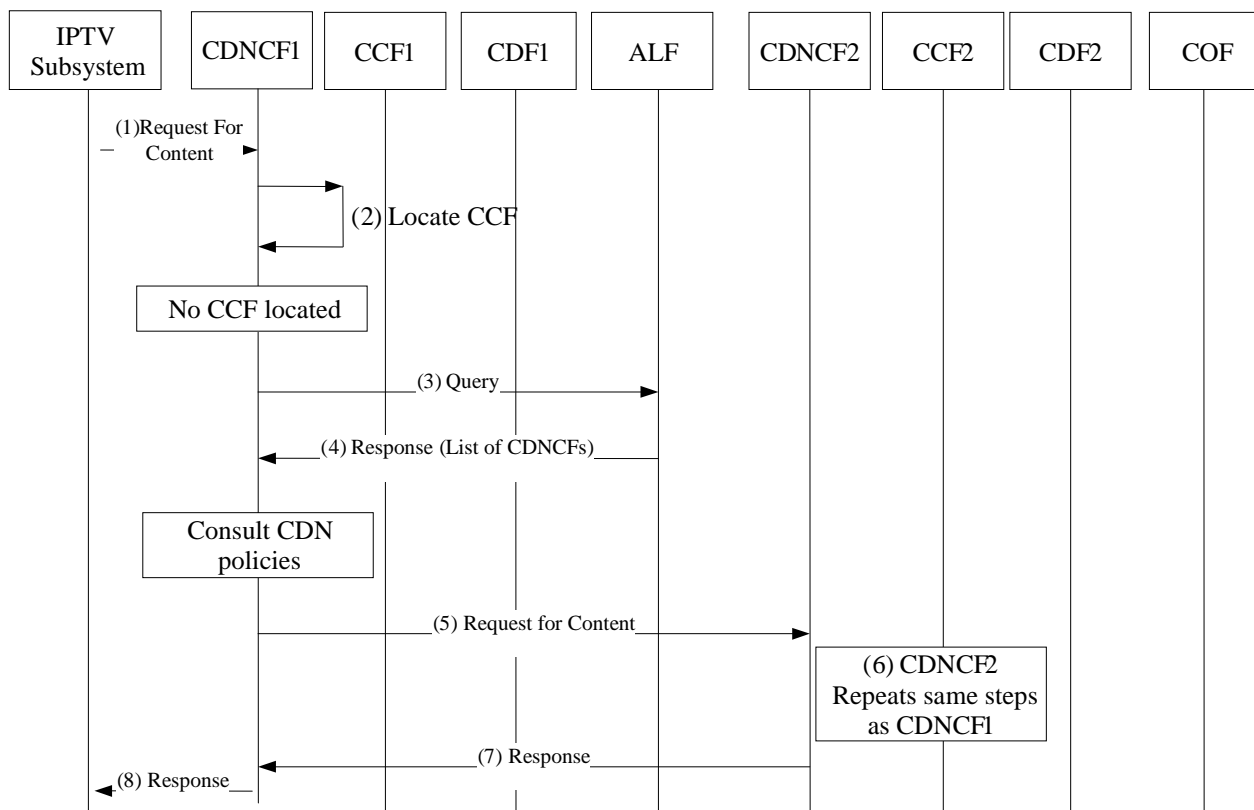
IPTV Subsystem

CDNCF1

CCF1

CDF1

ALF

CDNCF2

CCF2

CDF2

COF

(1)Request For Content

(2) Locate CCF

No CCF located

(3) Query

(4) Response (List of CDNCFs)

Consult CDN policies

(5) Request for Content

(6) CDNCF2 Repeats same steps as CDNCF1

(7) Response

(8) Response